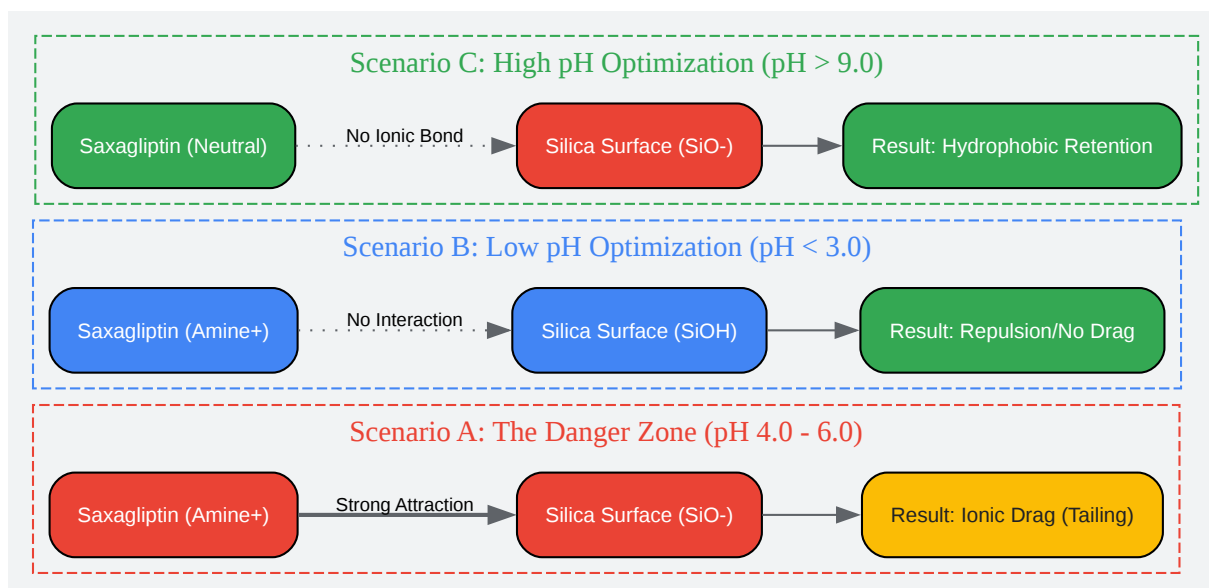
Scenario C: High pH Optimization (pH > 9.0)

Saxagliptin (Neutral)

No Ionic Bond

Silica Surface (SiO-)

Result: Hydrophobic Retention

Scenario B: Low pH Optimization (pH < 3.0)

Saxagliptin (Amine+)

No Interaction

Silica Surface (SiOH)

Result: Repulsion/No Drag

Scenario A: The Danger Zone (pH 4.0 - 6.0)

Saxagliptin (Amine+)

Strong Attraction

Silica Surface (SiO-)

Result: Ionic Drag (Tailing)